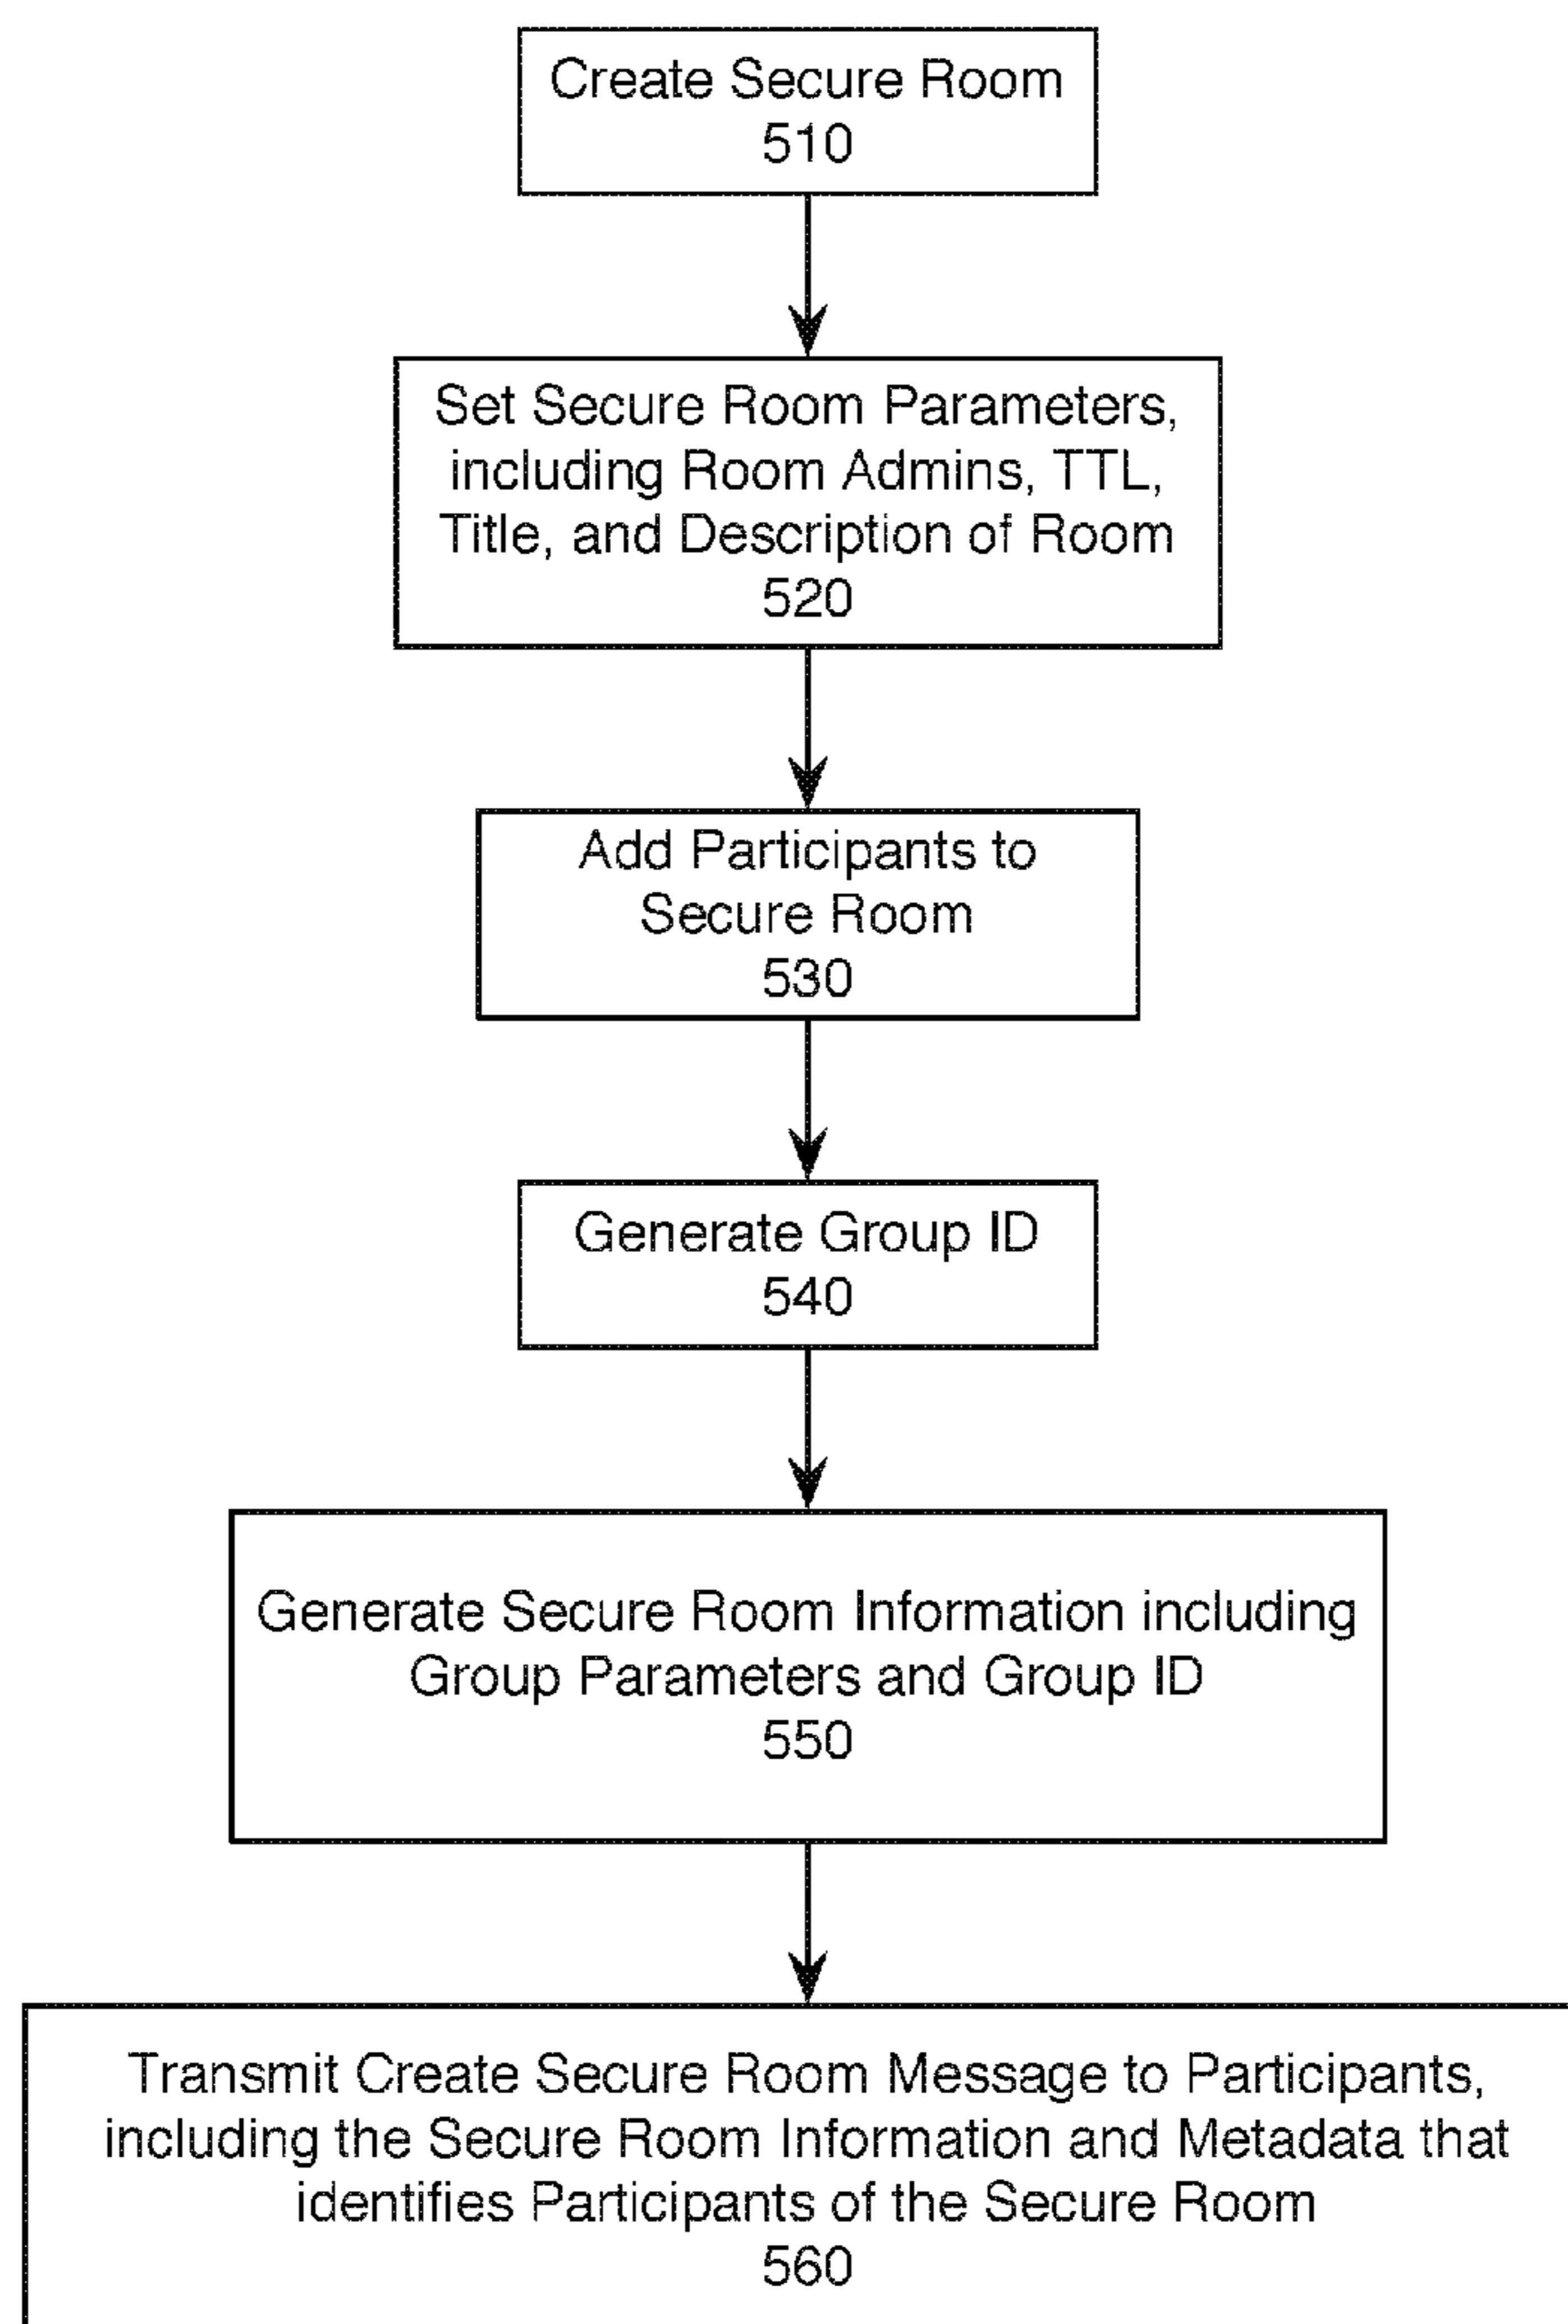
Create Secure Room
510

Set Secure Room Parameters, including Room Admins, TTL, Title, and Description of Room
520

Add Participants to Secure Room
530

Generate Group ID
540

Generate Secure Room Information including Group Parameters and Group ID
550

Transmit Create Secure Room Message to Participants, including the Secure Room Information and Metadata that identifies Participants of the Secure Room
560